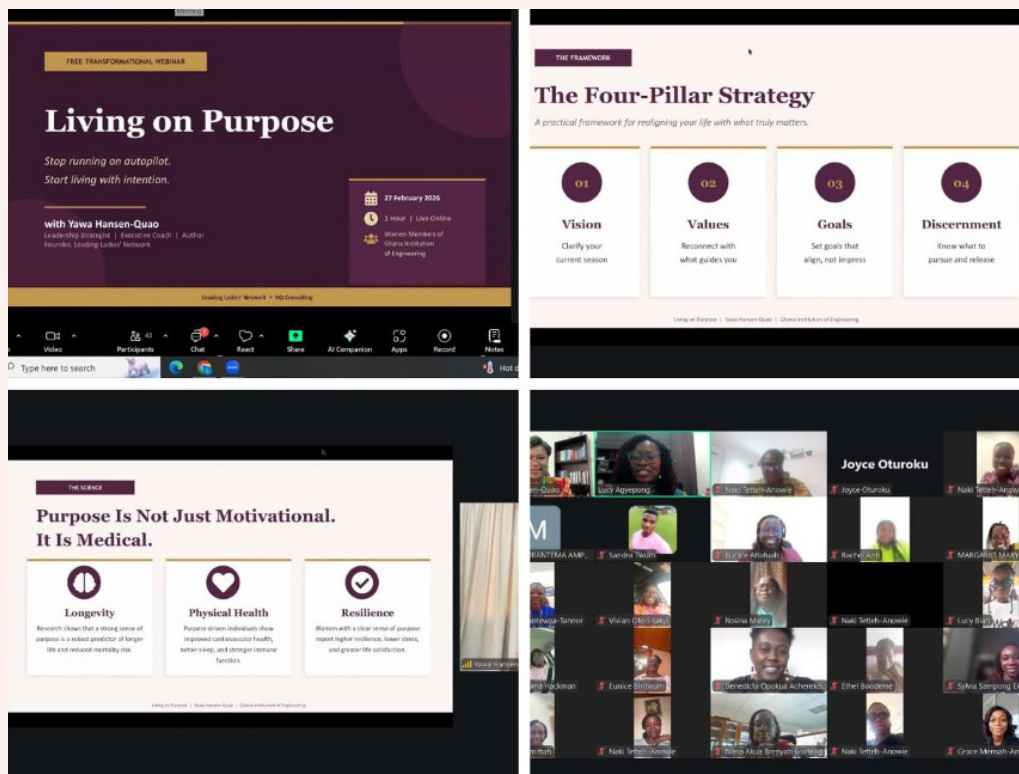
FREE TRANSFORMATIONAL WEBINAR

Living on Purpose

Stop running on autopilot.
Start living with intention.

with Yawa Hansen-Quao
Leadership Strategist | Executive Coach | Author
Founder, Leading Ladies' Network

27 February 2026
1 Hour | Live Online
Women Members of Ghana Institution of Engineering

Leading Ladies' Network × HQ Consulting

Video Participants 43 Chat React Share AI Companion Apps Record Notes

Type here to search

THE FRAMEWORK

The Four-Pillar Strategy

A practical framework for realigning your life with what truly matters.

01
Vision
Clarify your current season

02
Values
Reconnect with what guides you

03
Goals
Set goals that align, not impress

04
Discernment
Know what to pursue and release

Living on Purpose | Yawa Hansen-Quao | Ghana Institution of Engineering

THE SCIENCE

Purpose Is Not Just Motivational. It Is Medical.

Longevity
Research shows that a strong sense of purpose is a robust predictor of longer life and reduced mortality risk.

Physical Health
Purpose-driven individuals show improved cardiovascular health, better sleep, and stronger immune function.

Resilience
Women with a clear sense of purpose report higher resilience, lower stress, and greater life satisfaction.

Living on Purpose | Yawa Hansen-Quao | Ghana Institution of Engineering

Yawa Hansen

en-Quao
Lucy Agyepong
Naki Tetteh-Anowie
Joyce Oturoku
Joyce Oturoku
Naki Tetteh-Anowie
M
BRANTEMA AMP...
Sandra Twum
Eunice Attafuah
Rachel Ann
MARGARET MARY
aptewaa-Tannor
Vivian Oforikatey
Rosina Mabey
Naki Tetteh-Anowie
Lucy Bian
na Hackman
Eunice Sinheim
Benedicta Opokua Acheredu
Ethel Boodome
Sylvia Sampong
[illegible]
Naki Tetteh-Anowie
Nana Akua Brenyah
Naki Tetteh-Anowie
Grace Mensah-A